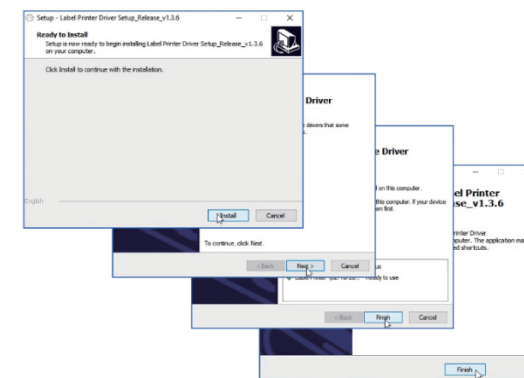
Setup - Label Printer Driver Setup_Release_v1.3.6

Ready to Install

Setup is now ready to begin installing Label Printer Driver Setup_Release_v1.3.6 on your computer.

Click Install to continue with the installation.

English

Install

Cancel

r Driver

e drivers that some

To continue, click Next.

< Back

Next >

Cancel

e Driver

l on this computer.

this computer. If your device on first.

Label Printer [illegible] Ready to use

< Back

Finish

Cancel

el Printer
ase_v1.3.6

rinter Driver
puter. The application ma
d shortcuts.

Finish